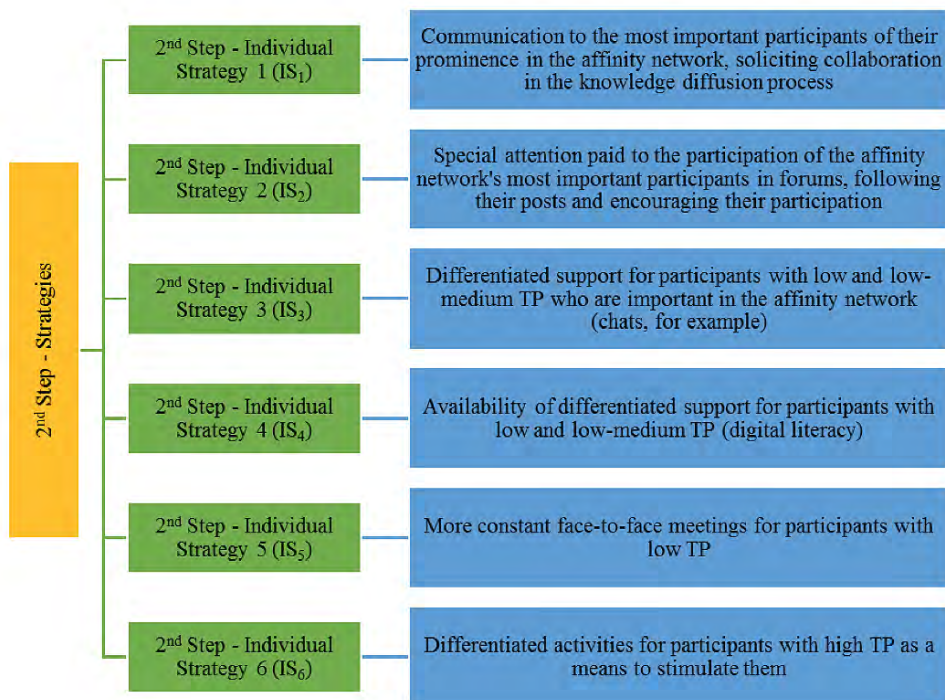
2$^{nd}$ Step - Strategies

2$^{nd}$ Step - Individual Strategy 1 (IS$_1$)

Communication to the most important participants of their prominence in the affinity network, soliciting collaboration in the knowledge diffusion process

2$^{nd}$ Step - Individual Strategy 2 (IS$_2$)

Special attention paid to the participation of the affinity network's most important participants in forums, following their posts and encouraging their participation

2$^{nd}$ Step - Individual Strategy 3 (IS$_3$)

Differentiated support for participants with low and low-medium TP who are important in the affinity network (chats, for example)

2$^{nd}$ Step - Individual Strategy 4 (IS$_4$)

Availability of differentiated support for participants with low and low-medium TP (digital literacy)

2$^{nd}$ Step - Individual Strategy 5 (IS$_5$)

More constant face-to-face meetings for participants with low TP

2$^{nd}$ Step - Individual Strategy 6 (IS$_6$)

Differentiated activities for participants with high TP as a means to stimulate them